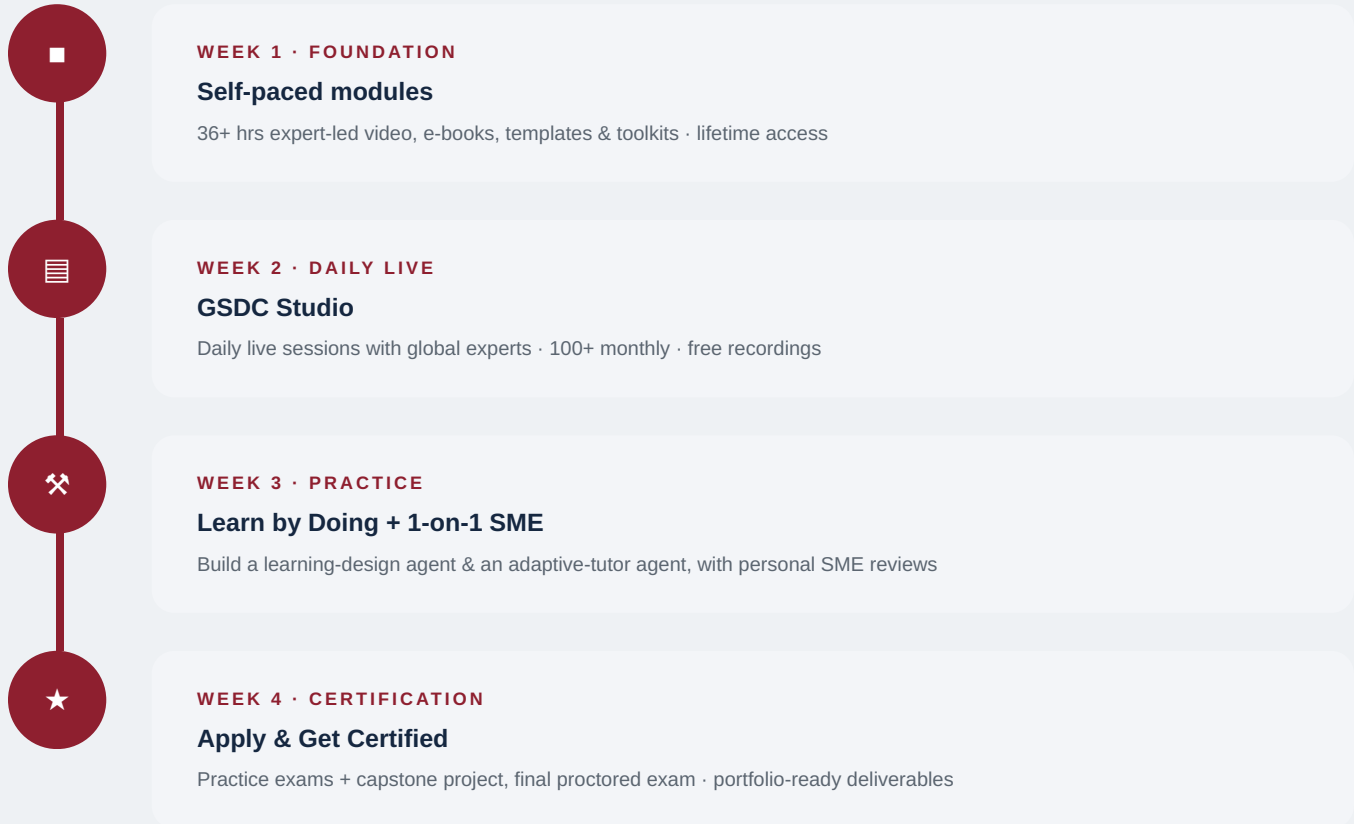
WEEK 1 · FOUNDATION
Self-paced modules
36+ hrs expert-led video, e-books, templates & toolkits · lifetime access

WEEK 2 · DAILY LIVE
GSDC Studio
Daily live sessions with global experts · 100+ monthly · free recordings

WEEK 3 · PRACTICE
Learn by Doing + 1-on-1 SME
Build a learning-design agent & an adaptive-tutor agent, with personal SME reviews

WEEK 4 · CERTIFICATION
Apply & Get Certified
Practice exams + capstone project, final proctored exam · portfolio-ready deliverables